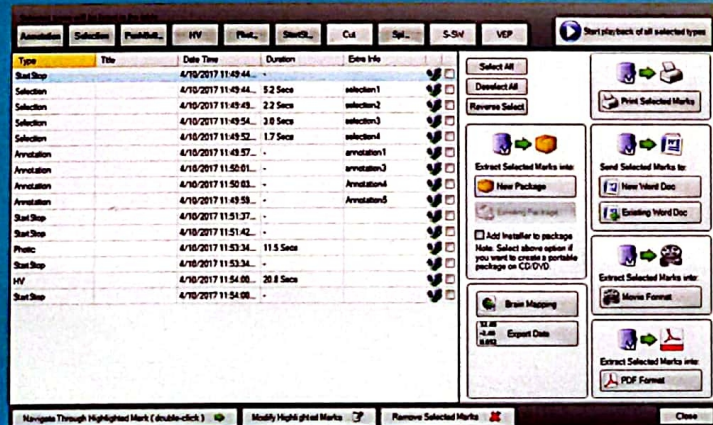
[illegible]

Annotation | Selection | PushBut.. | HV | Phot.. | StartSt.. | Cut | Spi.. | S-SW | VEP

Start playback of all selected types

| Type | Title | Date Time | Duration | Extra Info |
|---|---|---|---|---|
| Start Stop | | 4/10/2017 11:49:44... | - | |
| Selection | | 4/10/2017 11:49:44... | 5.2 Secs | selection1 |
| Selection | | 4/10/2017 11:49:49... | 2.2 Secs | selection2 |
| Selection | | 4/10/2017 11:49:54... | 3.0 Secs | selection3 |
| Selection | | 4/10/2017 11:49:52... | 1.7 Secs | selection4 |
| Annotation | | 4/10/2017 11:49:57... | - | annotation1 |
| Annotation | | 4/10/2017 11:50:01... | - | annotation3 |
| Annotation | | 4/10/2017 11:50:03... | - | Annotation4 |
| Annotation | | 4/10/2017 11:49:59... | - | Annotation5 |
| Start Stop | | 4/10/2017 11:51:37... | - | |
| Start Stop | | 4/10/2017 11:51:42... | - | |
| Photic | | 4/10/2017 11:53:34... | 11.5 Secs | |
| Start Stop | | 4/10/2017 11:53:34... | - | |
| HV | | 4/10/2017 11:54:00... | 20.8 Secs | |
| Start Stop | | 4/10/2017 11:54:08... | - | |

Select All
Deselect All
Reverse Select

Print Selected Marks

Extract Selected Marks into:
New Package
Existing Package
Add Installer to package
Note: Select above option if you want to create a portable package on CD/DVD

Send Selected Marks to:
New Word Doc
Existing Word Doc

Extract Selected Marks into:
Movie Format

Brain Mapping

Export Data

Extract Selected Marks into:
PDF Format

Navigate Through Highlighted Mark ( double-click )
Modify Highlighted Marks
Remove Selected Marks
Close